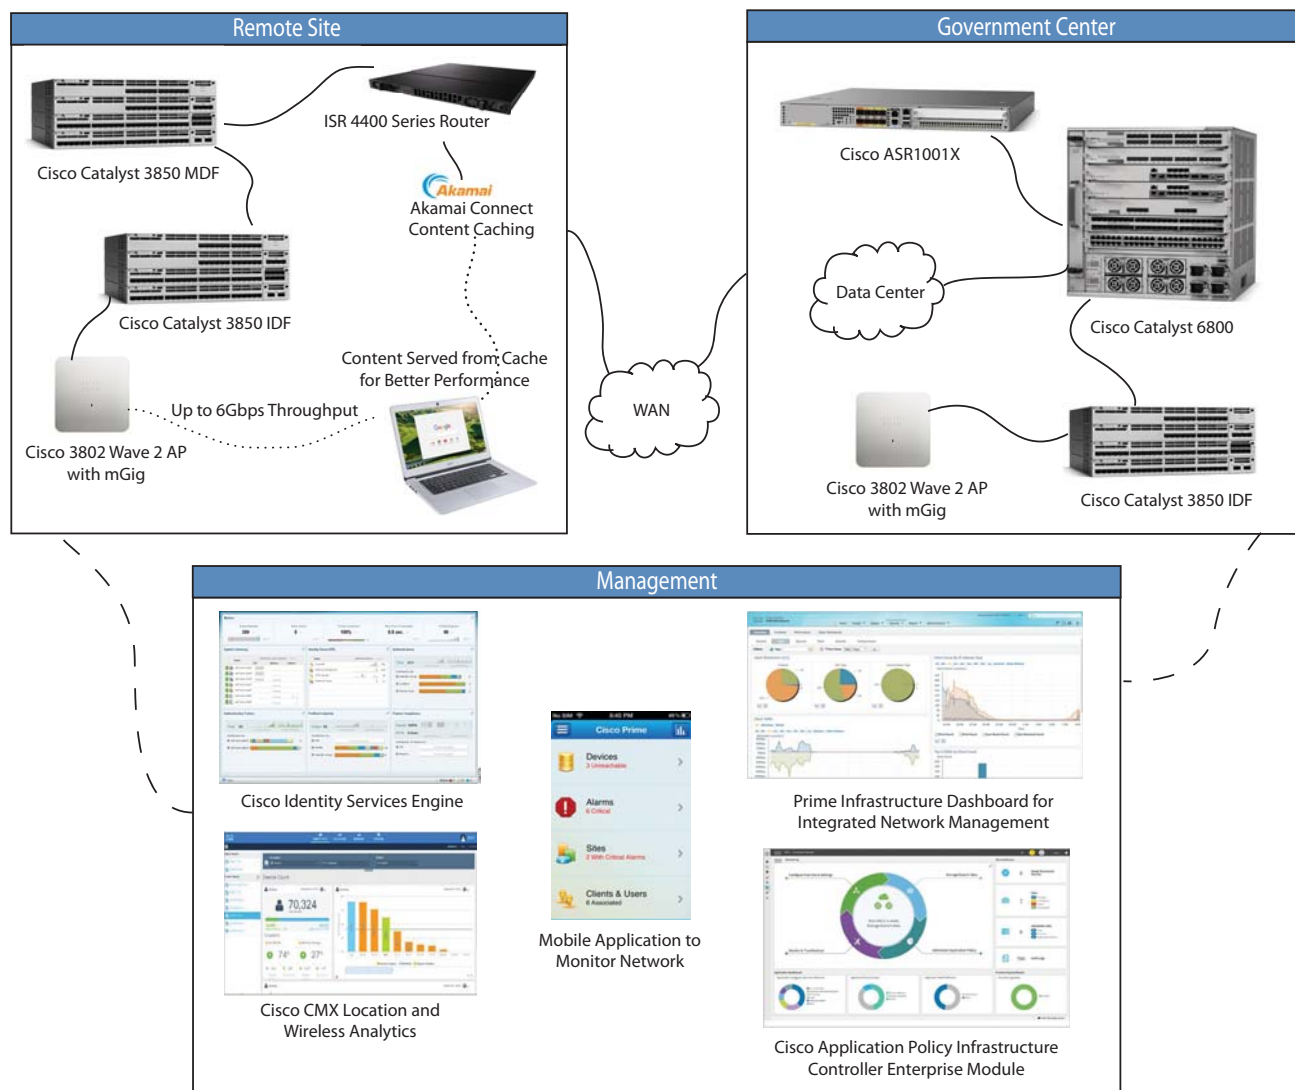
Remote Site

Cisco Catalyst 3850 MDF

ISR 4400 Series Router

Akamai

Akamai Connect Content Caching

Cisco Catalyst 3850 IDF

Content Served from Cache for Better Performance

Up to 6Gbps Throughput

Cisco 3802 Wave 2 AP with mGig

WAN

Government Center

Cisco ASR1001X

Data Center

Cisco Catalyst 6800

Cisco 3802 Wave 2 AP with mGig

Cisco Catalyst 3850 IDF

Management

Cisco Identity Services Engine

Cisco Prime

Devices

Alarms

Sites

Clients & Users

Mobile Application to Monitor Network

Prime Infrastructure Dashboard for Integrated Network Management

70,324

Cisco CMX Location and Wireless Analytics

Cisco Application Policy Infrastructure Controller Enterprise Module